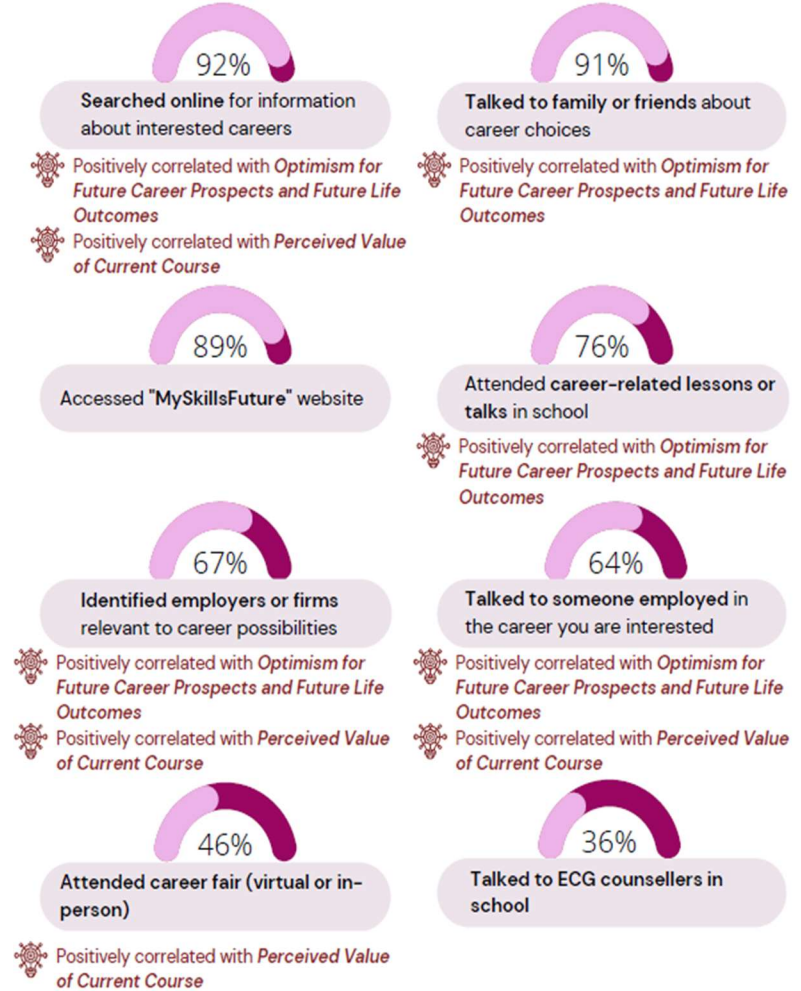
92%

Searched online for information about interested careers

Positively correlated with *Optimism for Future Career Prospects and Future Life Outcomes*

Positively correlated with *Perceived Value of Current Course*

91%

Talked to family or friends about career choices

Positively correlated with *Optimism for Future Career Prospects and Future Life Outcomes*

89%

Accessed "MySkillsFuture" website

76%

Attended career-related lessons or talks in school

Positively correlated with *Optimism for Future Career Prospects and Future Life Outcomes*

67%

Identified employers or firms relevant to career possibilities

Positively correlated with *Optimism for Future Career Prospects and Future Life Outcomes*

Positively correlated with *Perceived Value of Current Course*

64%

Talked to someone employed in the career you are interested

Positively correlated with *Optimism for Future Career Prospects and Future Life Outcomes*

Positively correlated with *Perceived Value of Current Course*

46%

Attended career fair (virtual or in-person)

Positively correlated with *Perceived Value of Current Course*

36%

Talked to ECG counsellers in school